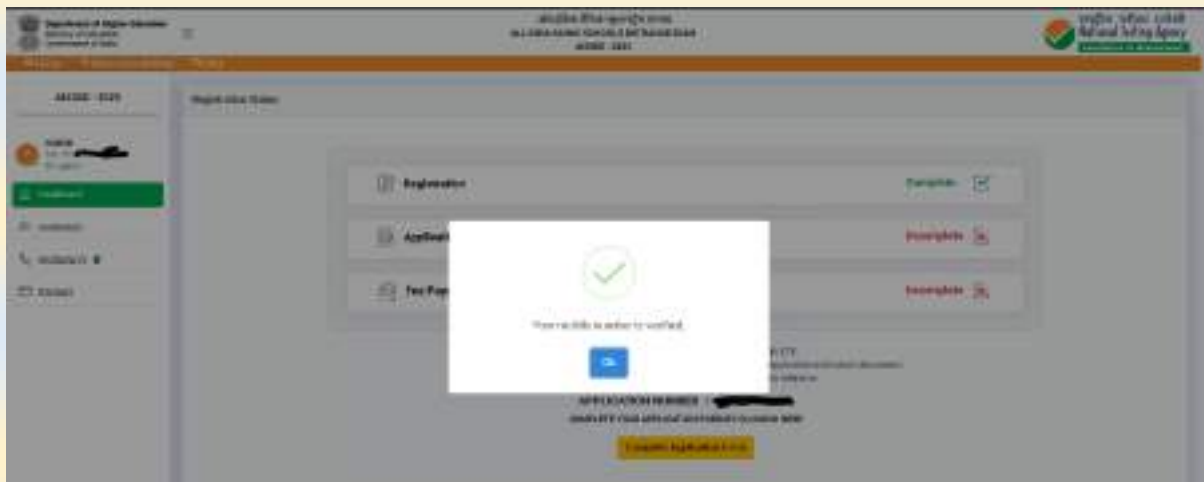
Department of Higher Education
Ministry of Education
Government of India

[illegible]
ALL INDIA SAINIK SCHOOLS ENTRANCE EXAM
AISSEE - 2025

राष्ट्रीय परीक्षा एजेंसी
National Testing Agency

AISSEE - 2025

Registration Status

Registration
Complete

Applicati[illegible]
Incomplete

Fee Pay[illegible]
Incomplete

Your mobile number is verified.

Ok

Dashboard

APPLICATION NUMBER : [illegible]

Complete Application Form